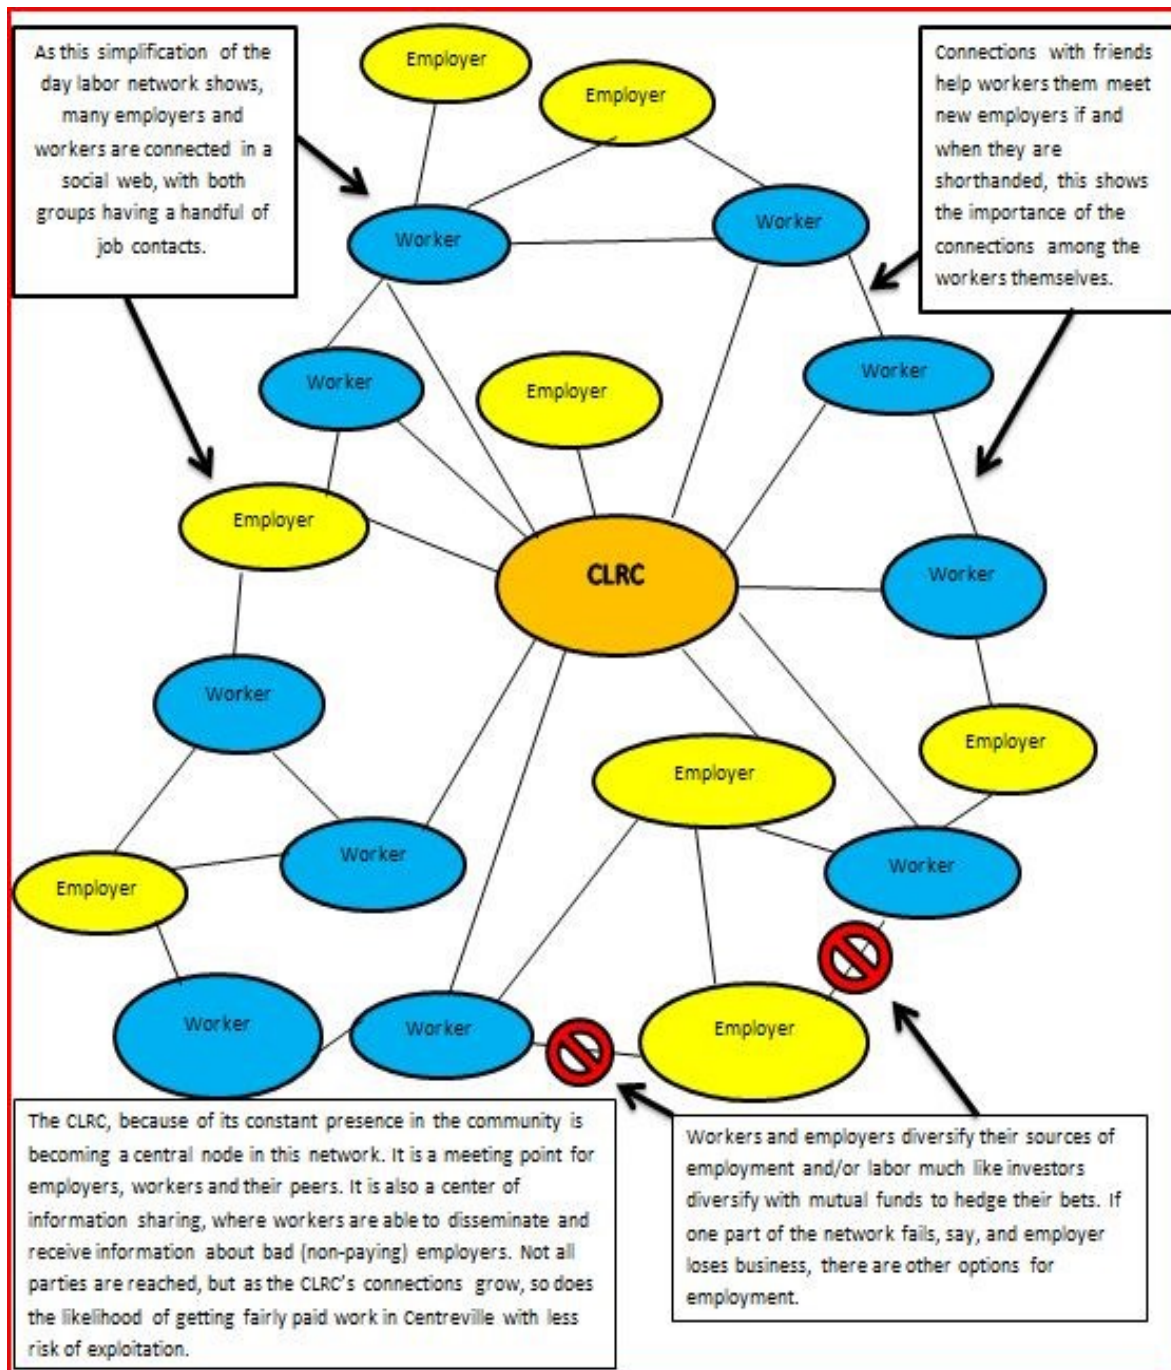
As this simplification of the day labor network shows, many employers and workers are connected in a social web, with both groups having a handful of job contacts.

Employer

Employer

Connections with friends help workers them meet new employers if and when they are shorthanded, this shows the importance of the connections among the workers themselves.

Worker

Worker

Worker

Employer

Worker

Employer

CLRC

Worker

Worker

Employer

Employer

Worker

Employer

Worker

Worker

Worker

Employer

The CLRC, because of its constant presence in the community is becoming a central node in this network. It is a meeting point for employers, workers and their peers. It is also a center of information sharing, where workers are able to disseminate and receive information about bad (non-paying) employers. Not all parties are reached, but as the CLRC's connections grow, so does the likelihood of getting fairly paid work in Centreville with less risk of exploitation.

Workers and employers diversify their sources of employment and/or labor much like investors diversify with mutual funds to hedge their bets. If one part of the network fails, say, and employer loses business, there are other options for employment.